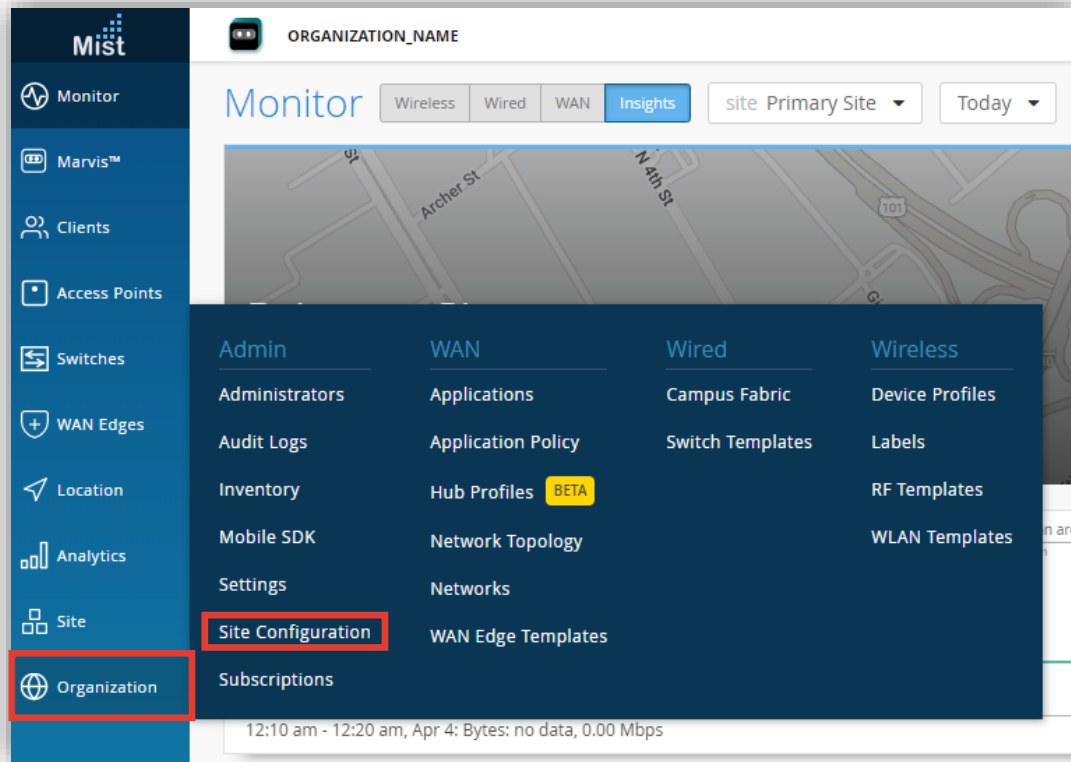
Mist

Monitor
Marvis™
Clients
Access Points
Switches
WAN Edges
Location
Analytics
Site
Organization

ORGANIZATION_NAME

Monitor
Wireless
Wired
WAN
Insights
site Primary Site
Today

Archer St
N 4th St
101

Admin
Administrators
Audit Logs
Inventory
Mobile SDK
Settings
Site Configuration
Subscriptions

WAN
Applications
Application Policy
Hub Profiles BETA
Network Topology
Networks
WAN Edge Templates

Wired
Campus Fabric
Switch Templates

Wireless
Device Profiles
Labels
RF Templates
WLAN Templates

12:10 am - 12:20 am, Apr 4: Bytes: no data, 0.00 Mbps